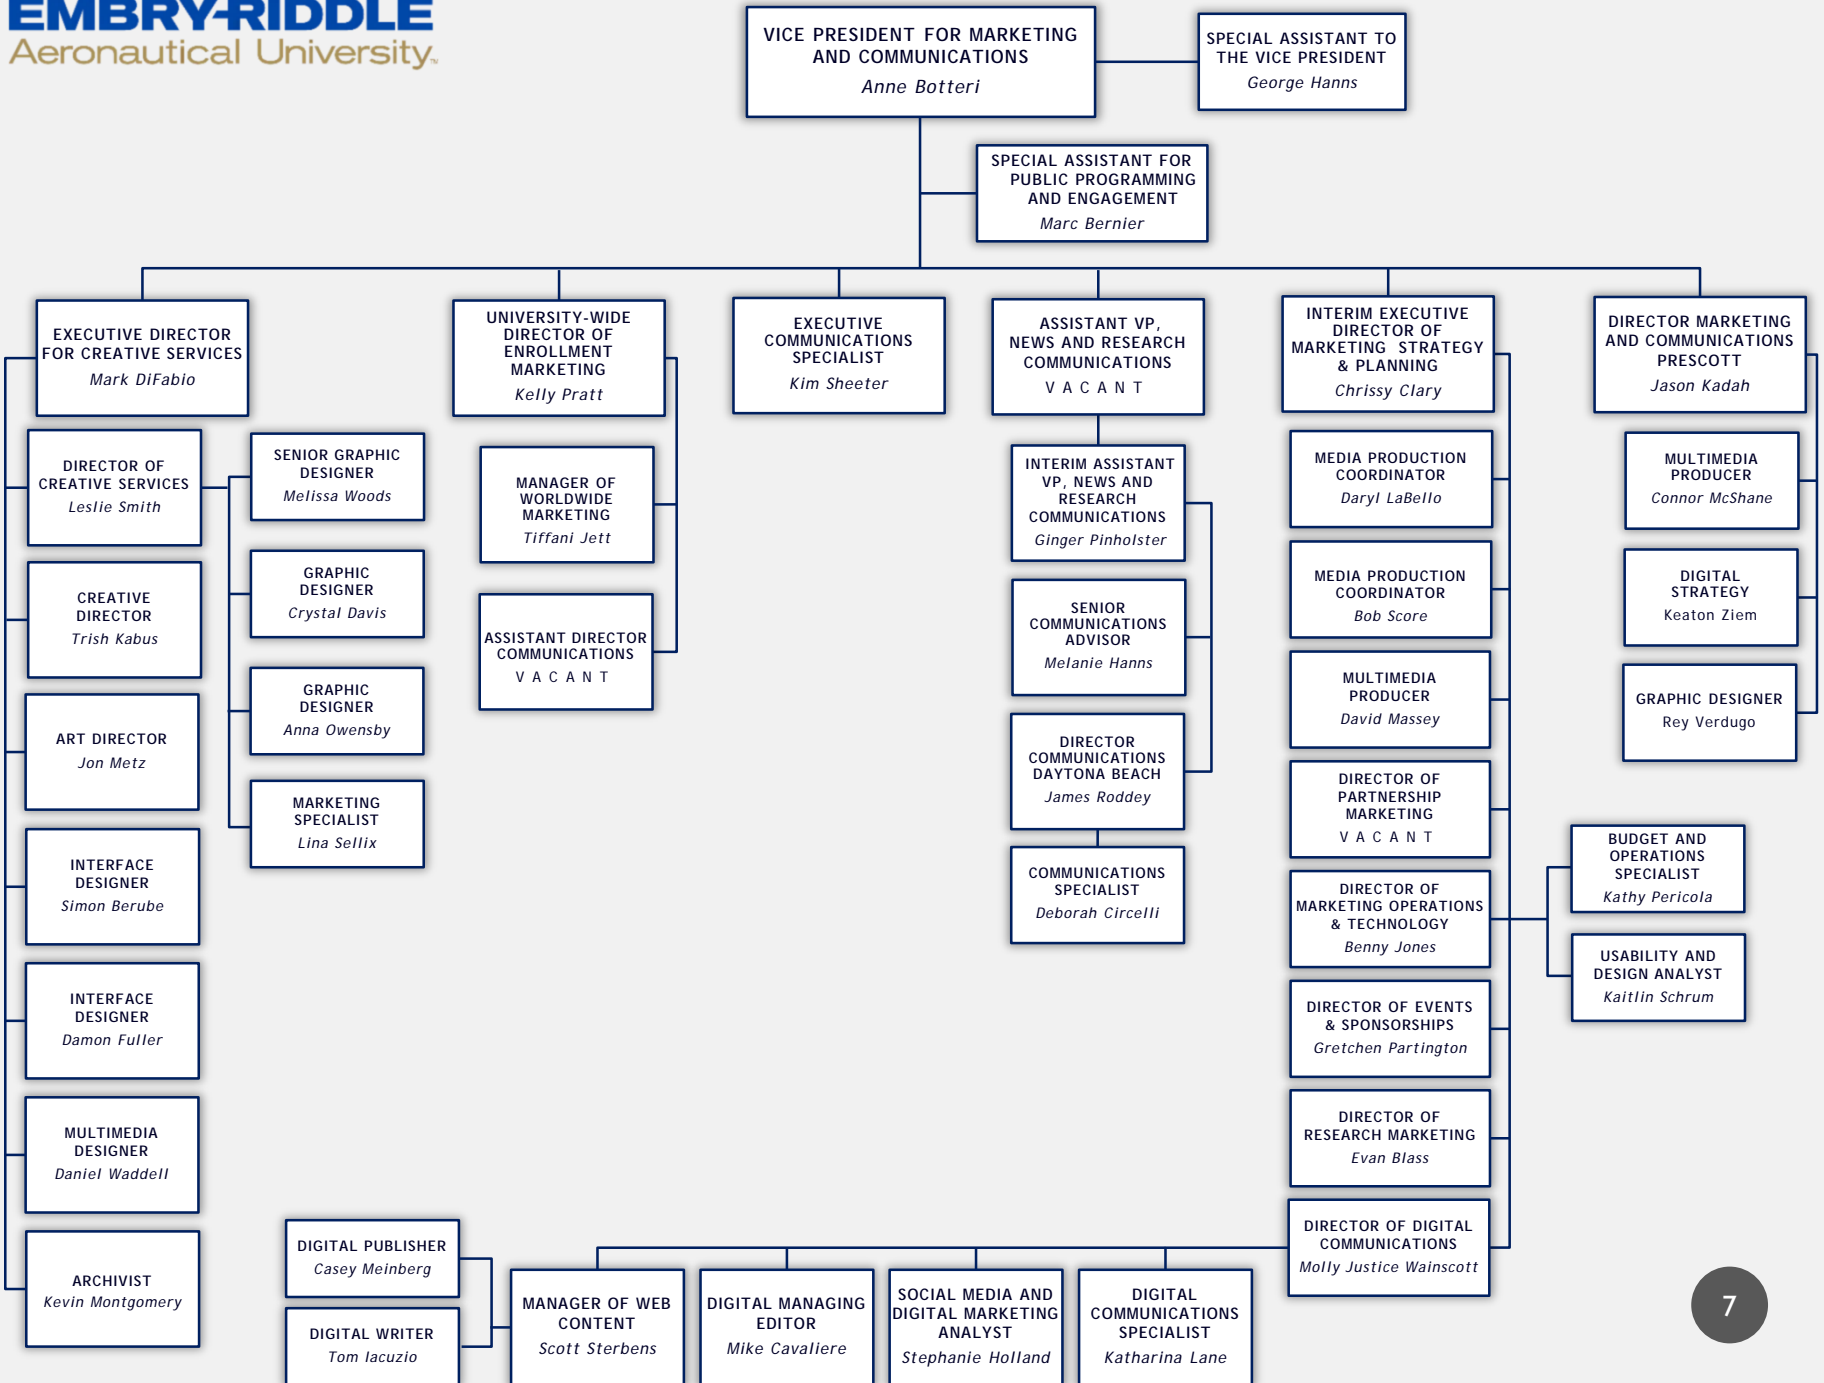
EMBRY-RIDDLE
Aeronautical University

VICE PRESIDENT FOR MARKETING AND COMMUNICATIONS
Anne Botteri

SPECIAL ASSISTANT TO THE VICE PRESIDENT
George Hanns

SPECIAL ASSISTANT FOR PUBLIC PROGRAMMING AND ENGAGEMENT
Marc Bernier

EXECUTIVE DIRECTOR FOR CREATIVE SERVICES
Mark DiFabio

DIRECTOR OF CREATIVE SERVICES
Leslie Smith

CREATIVE DIRECTOR
Trish Kabus

ART DIRECTOR
Jon Metz

INTERFACE DESIGNER
Simon Berube

INTERFACE DESIGNER
Damon Fuller

MULTIMEDIA DESIGNER
Daniel Waddell

ARCHIVIST
Kevin Montgomery

SENIOR GRAPHIC DESIGNER
Melissa Woods

GRAPHIC DESIGNER
Crystal Davis

GRAPHIC DESIGNER
Anna Owensby

MARKETING SPECIALIST
Lina Sellix

UNIVERSITY-WIDE DIRECTOR OF ENROLLMENT MARKETING
Kelly Pratt

MANAGER OF WORLDWIDE MARKETING
Tiffani Jett

ASSISTANT DIRECTOR COMMUNICATIONS
VACANT

EXECUTIVE COMMUNICATIONS SPECIALIST
Kim Sheeter

ASSISTANT VP, NEWS AND RESEARCH COMMUNICATIONS
VACANT

INTERIM ASSISTANT VP, NEWS AND RESEARCH COMMUNICATIONS
Ginger Pinholster

SENIOR COMMUNICATIONS ADVISOR
Melanie Hanns

DIRECTOR COMMUNICATIONS DAYTONA BEACH
James Roddey

COMMUNICATIONS SPECIALIST
Deborah Circelli

INTERIM EXECUTIVE DIRECTOR OF MARKETING STRATEGY & PLANNING
Chrissy Clary

MEDIA PRODUCTION COORDINATOR
Daryl LaBello

MEDIA PRODUCTION COORDINATOR
Bob Score

MULTIMEDIA PRODUCER
David Massey

DIRECTOR OF PARTNERSHIP MARKETING
VACANT

DIRECTOR OF MARKETING OPERATIONS & TECHNOLOGY
Benny Jones

BUDGET AND OPERATIONS SPECIALIST
Kathy Pericola

USABILITY AND DESIGN ANALYST
Kaitlin Schrum

DIRECTOR OF EVENTS & SPONSORSHIPS
Gretchen Partington

DIRECTOR OF RESEARCH MARKETING
Evan Blass

DIRECTOR OF DIGITAL COMMUNICATIONS
Molly Justice Wainscott

DIRECTOR MARKETING AND COMMUNICATIONS PRESCOTT
Jason Kadah

MULTIMEDIA PRODUCER
Connor McShane

DIGITAL STRATEGY
Keaton Ziem

GRAPHIC DESIGNER
Rey Verdugo

DIGITAL PUBLISHER
Casey Meinberg

DIGITAL WRITER
Tom Iacuzio

MANAGER OF WEB CONTENT
Scott Sterbens

DIGITAL MANAGING EDITOR
Mike Cavaliere

SOCIAL MEDIA AND DIGITAL MARKETING ANALYST
Stephanie Holland

DIGITAL COMMUNICATIONS SPECIALIST
Katharina Lane

7